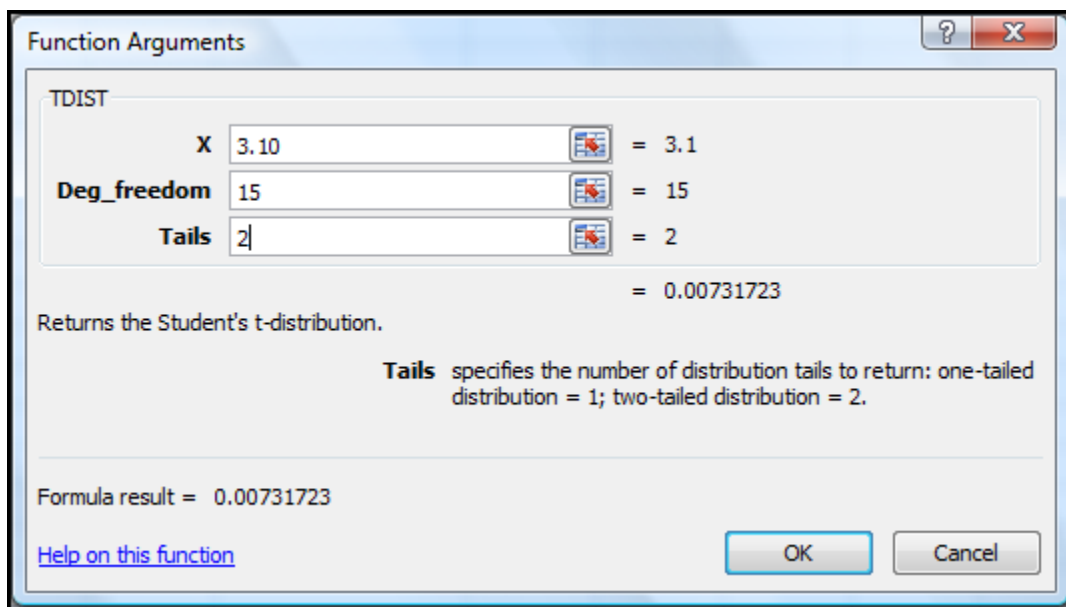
Function Arguments

?

X

TDIST

X 3.10 = 3.1

Deg_freedom 15 = 15

Tails 2 = 2

= 0.00731723

Returns the Student's t-distribution.

Tails specifies the number of distribution tails to return: one-tailed distribution = 1; two-tailed distribution = 2.

Formula result = 0.00731723

Help on this function

OK

Cancel